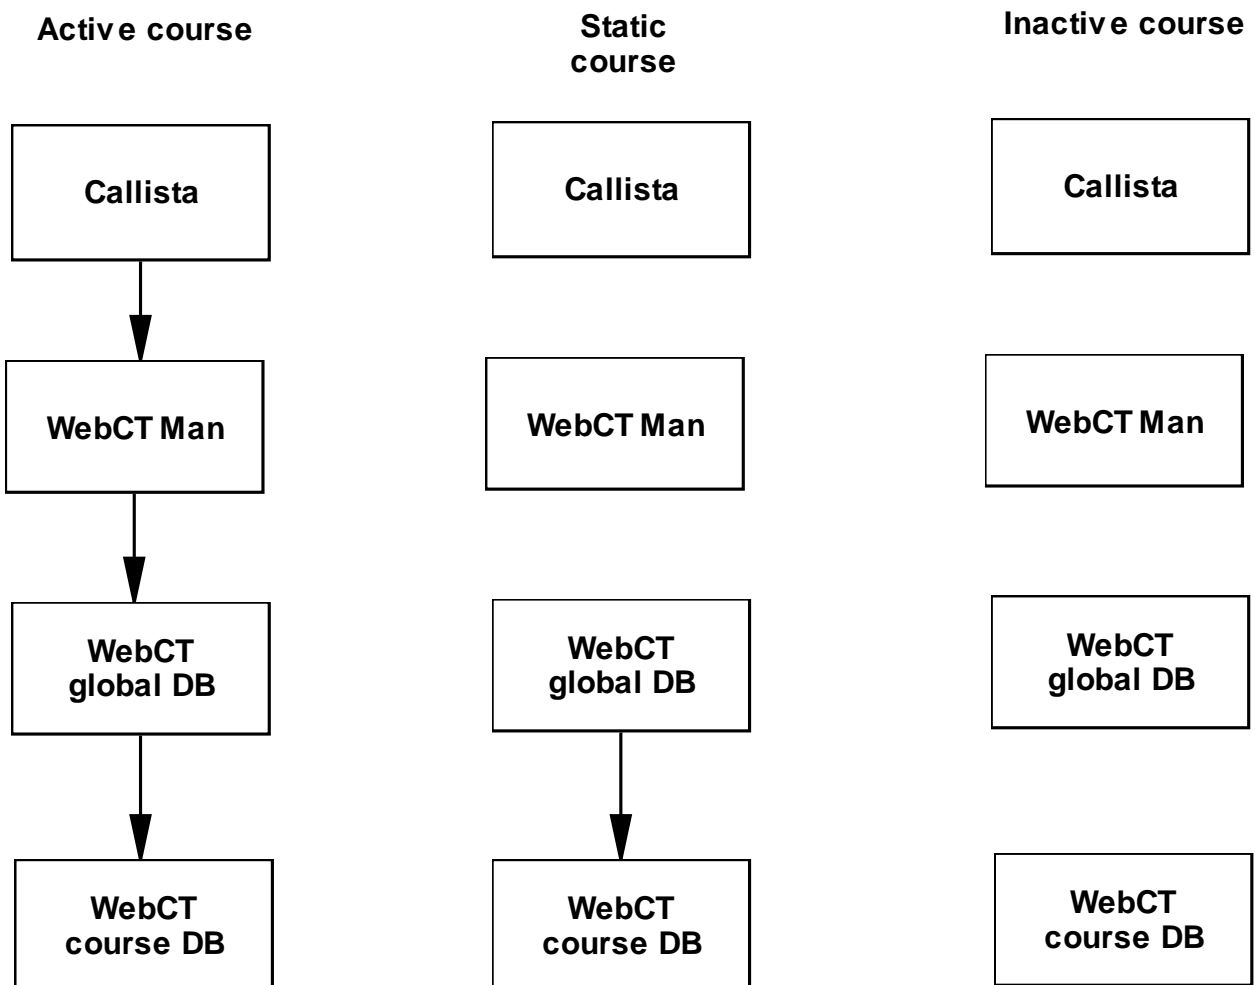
Active course

Static course

Inactive course

Callista

WebCT Man

WebCT global DB

WebCT course DB

Callista

WebCT Man

WebCT global DB

WebCT course DB

Callista

WebCT Man

WebCT global DB

WebCT course DB